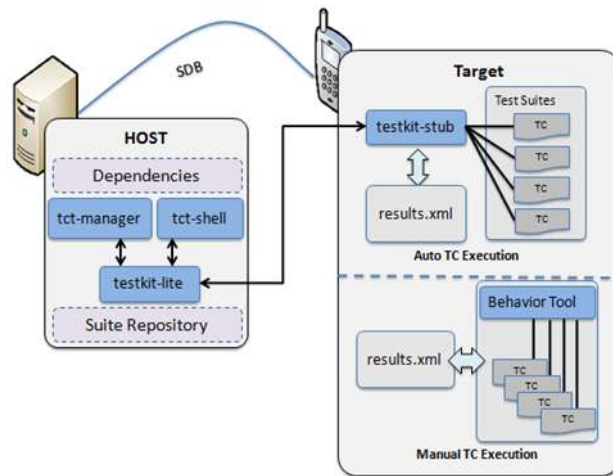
SDB

HOST

Dependencies

tct-manager

tct-shell

testkit-lite

Suite Repository

Target

testkit-stub

Test Suites

TC

TC

TC

TC

results.xml

Auto TC Execution

Behavior Tool

results.xml

TC

TC

TC

TC

Manual TC Execution